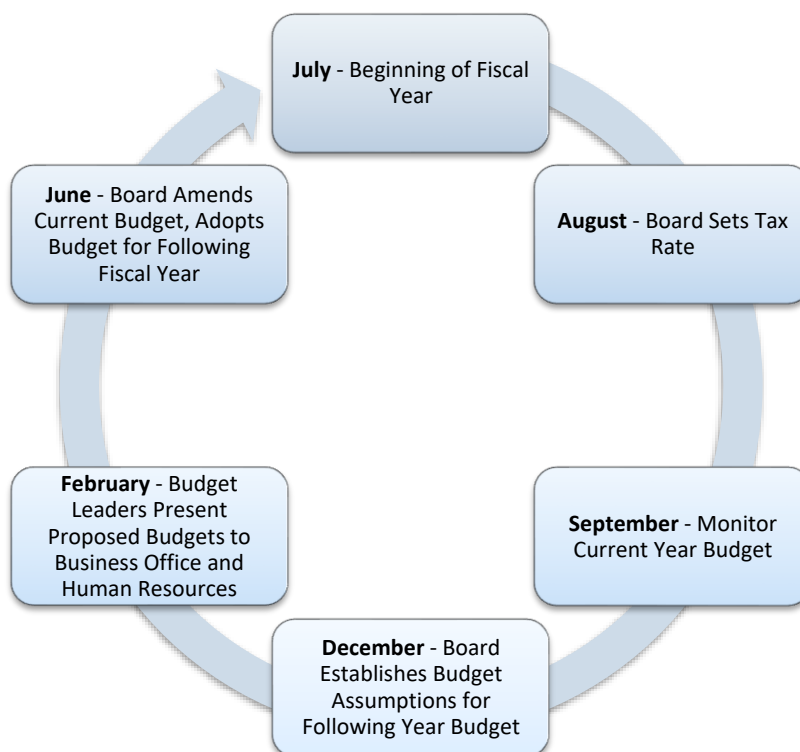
**July** - Beginning of Fiscal Year

**August** - Board Sets Tax Rate

**September** - Monitor Current Year Budget

**December** - Board Establishes Budget Assumptions for Following Year Budget

**February** - Budget Leaders Present Proposed Budgets to Business Office and Human Resources

**June** - Board Amends Current Budget, Adopts Budget for Following Fiscal Year